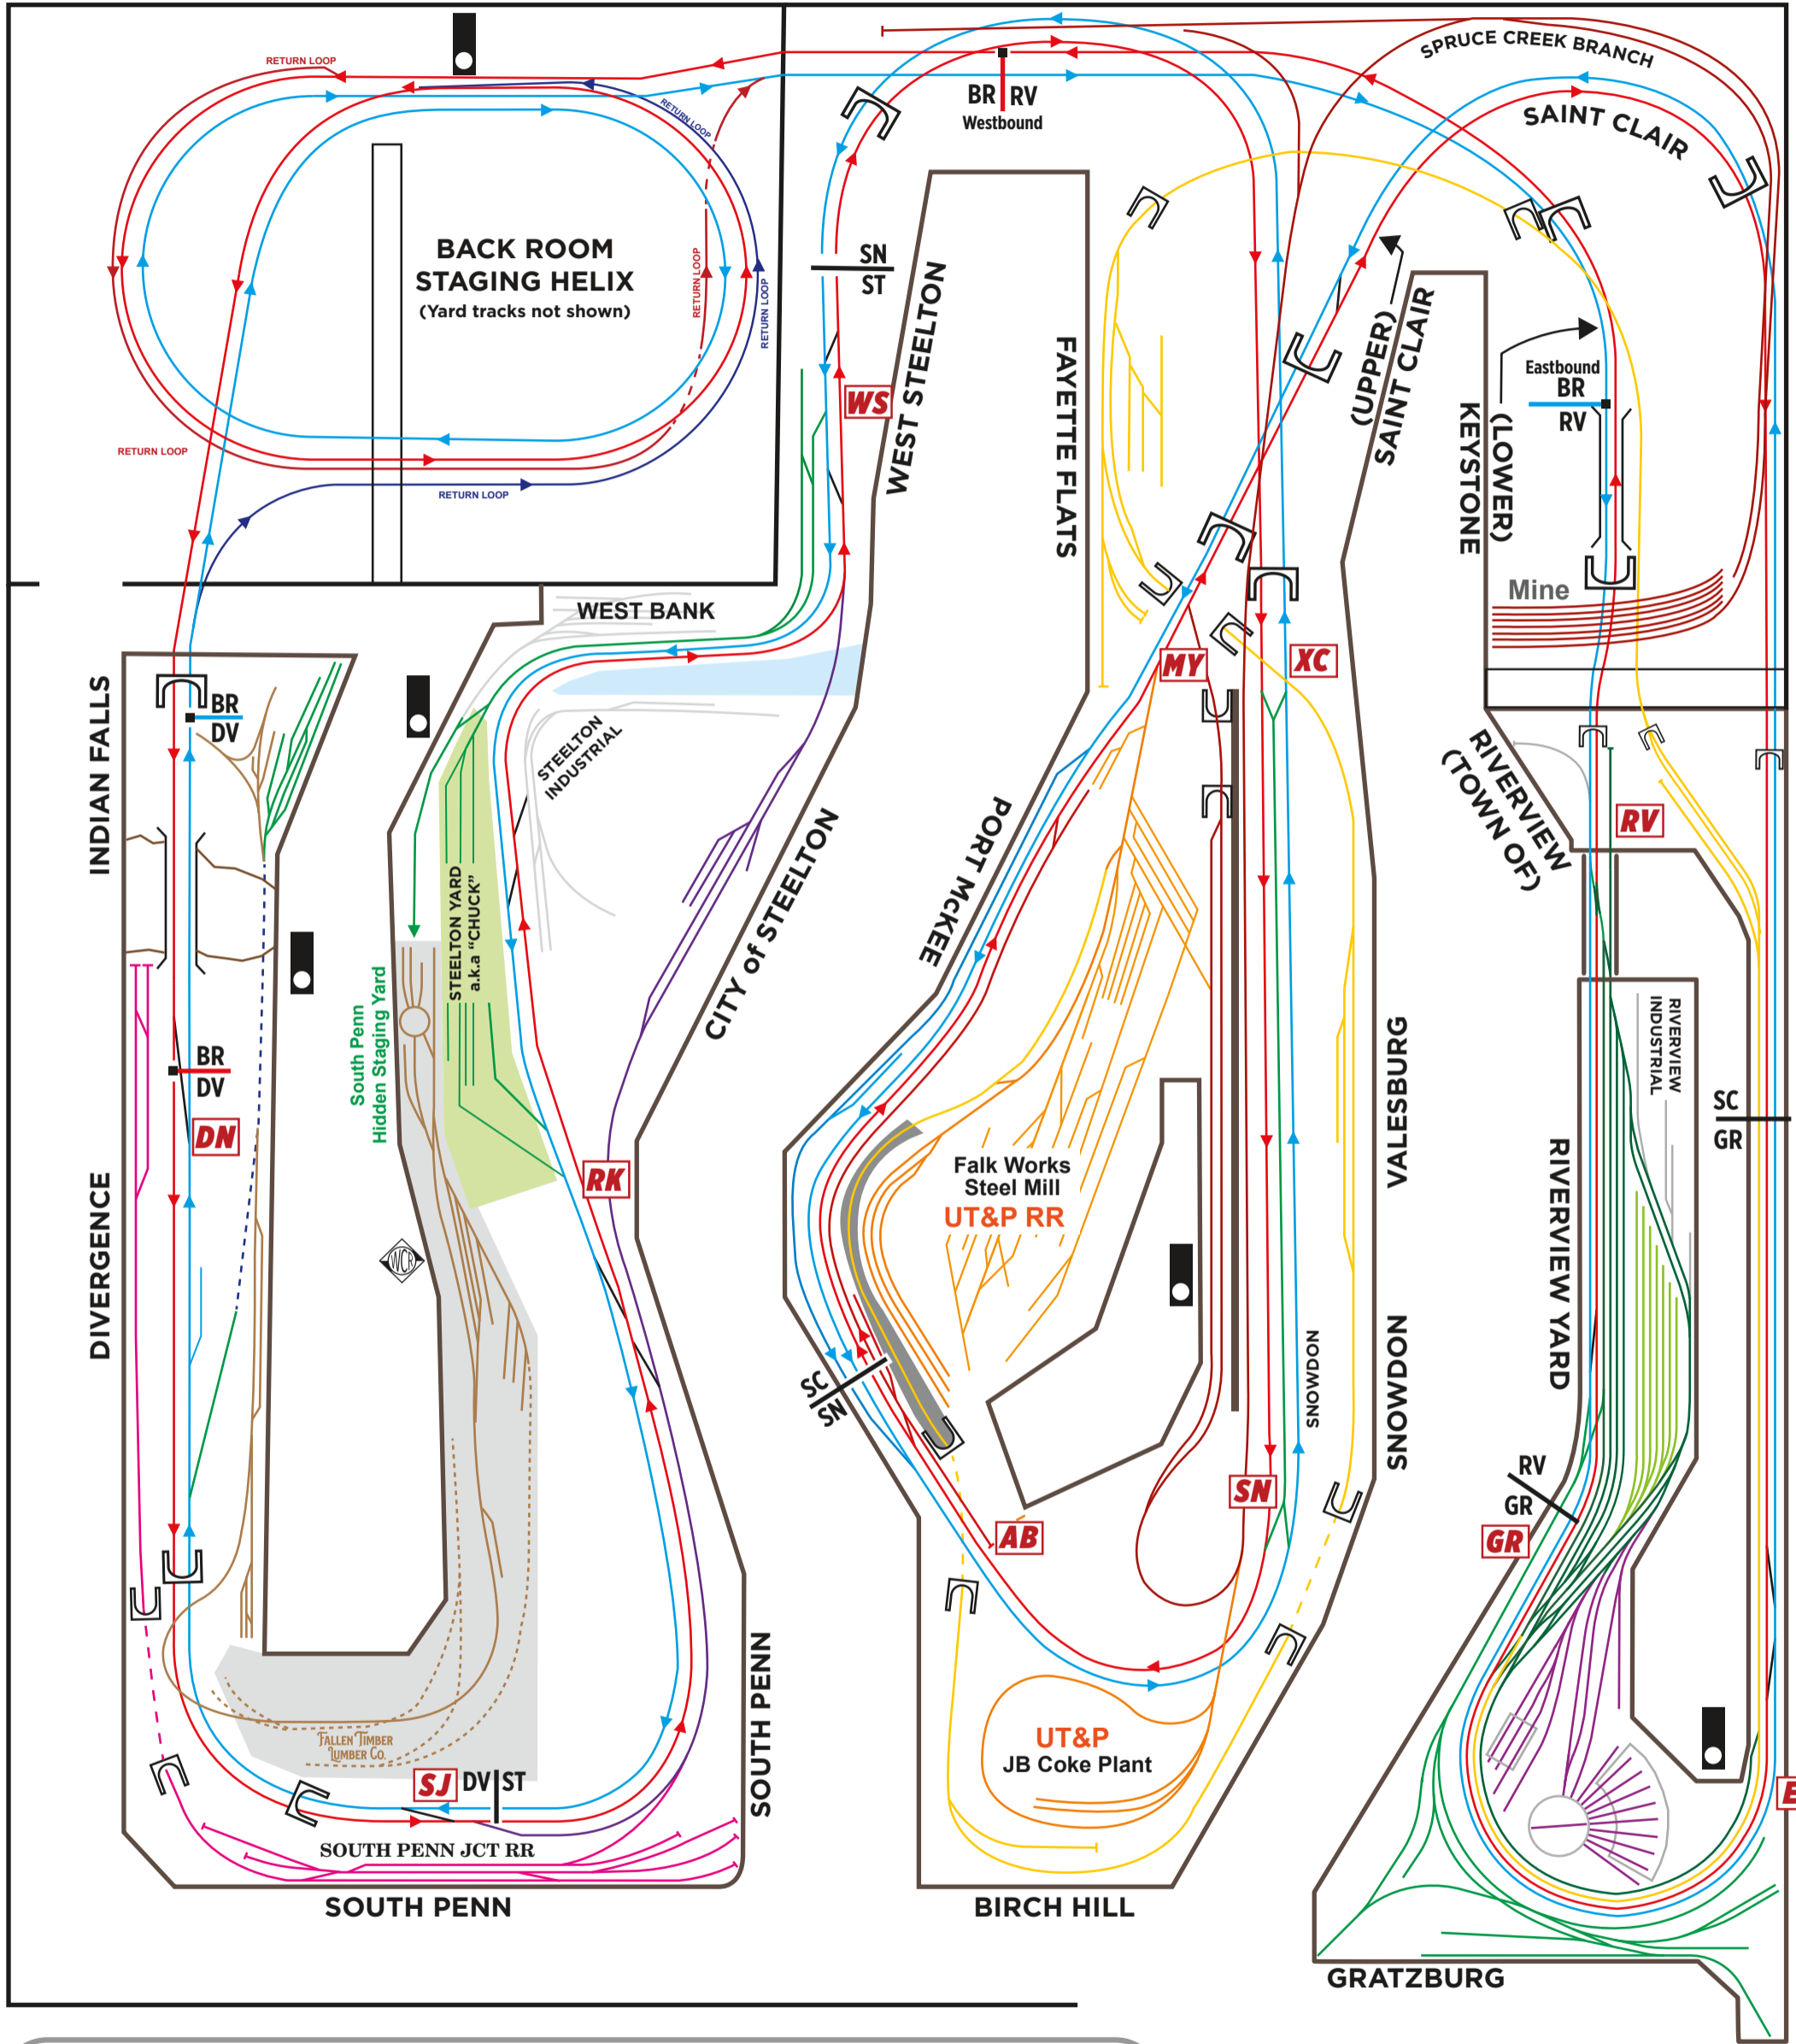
RETURN LOOP
RETURN LOOP
BACK ROOM
STAGING HELIX
(Yard tracks not shown)
RETURN LOOP
RETURN LOOP
RETURN LOOP
RETURN LOOP

BR RV
Westbound

SPRUCE CREEK BRANCH
SAINT CLAIR

SN
ST
WS
WEST STEELTON
FAYETTE FLATS
(UPPER) SAINT CLAIR
KEYSTONE (LOWER)
Eastbound
BR
RV
Mine

WEST BANK
INDIAN FALLS
BR
DV
STEELTON INDUSTRIAL
STEELTON YARD a.k.a "CHUCK"
South Penn Hidden Staging Yard
CITY of STEELTON
PORT McKEE
MY
XC
RIVERVIEW (TOWN OF)
RV

BR
DV
DN
DIVERGENCE
RK
WCR
Falk Works
Steel Mill
UT&P RR
VALESBURG
RIVERVIEW INDUSTRIAL
SC
GR
RIVERVIEW YARD

SC
SN
SNOWDON
SNOWDON
SN
AB
RV
GR
GR

Fallen Timber Lumber Co.
SJ
DV ST
SOUTH PENN JCT RR
SOUTH PENN
UT&P
JB Coke Plant
SOUTH PENN
BIRCH HILL
GRATZBURG
E